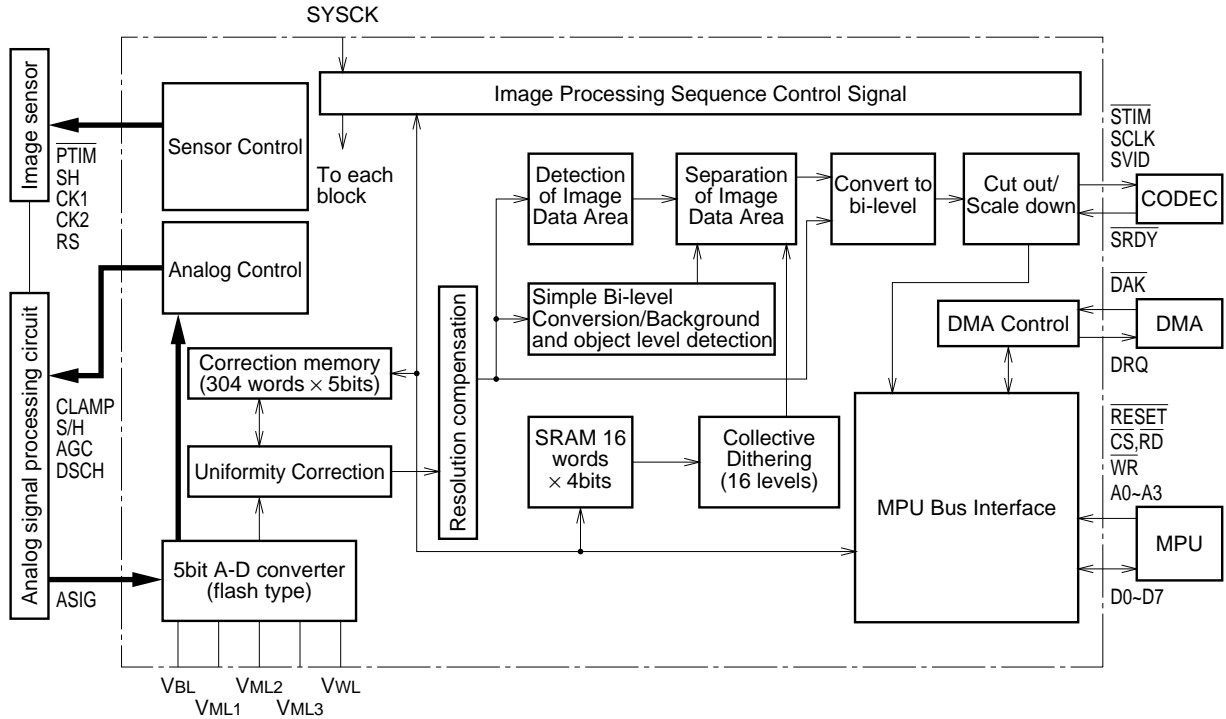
SYSCK

Image sensor

$\overline{PTIM}$
SH
CK1
CK2
RS

Sensor Control

Image Processing Sequence Control Signal

To each block

Detection of Image Data Area

Separation of Image Data Area

Convert to bi-level

Cut out/ Scale down

$\overline{STIM}$
SCLK
SVID

CODEC

$\overline{SRDY}$

Analog Control

Analog signal processing circuit

Simple Bi-level Conversion/Background and object level detection

Resolution compensation

DMA Control

$\overline{DAK}$

DMA

DRQ

Correction memory (304 words × 5bits)

CLAMP
S/H
AGC
DSCH

Uniformity Correction

SRAM 16 words × 4bits

Collective Dithering (16 levels)

MPU Bus Interface

$\overline{RESET}$
$\overline{CS}$,$\overline{RD}$
$\overline{WR}$
A0~A3

MPU

D0~D7

ASIG

5bit A-D converter (flash type)

$V_{BL}$
$V_{ML1}$
$V_{ML2}$
$V_{ML3}$
$V_{WL}$